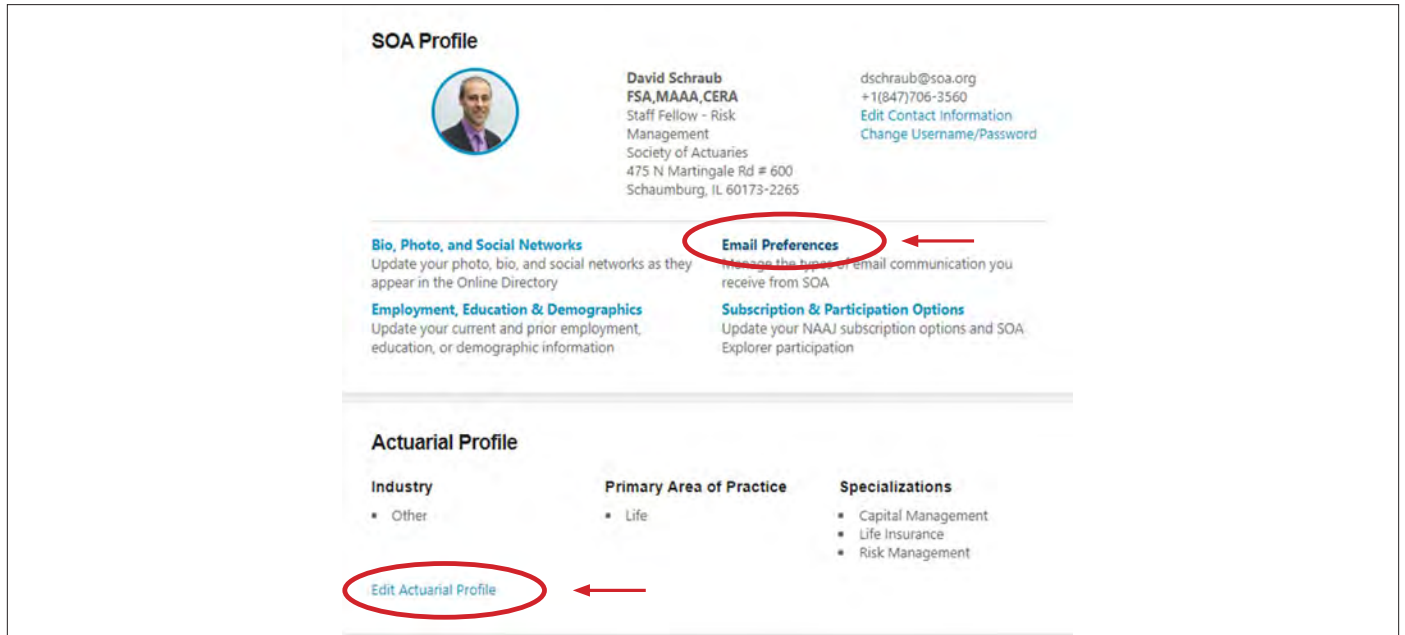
SOA Profile

David Schraub
FSA,MAAA,CERA
Staff Fellow - Risk Management
Society of Actuaries
475 N Martingale Rd # 600
Schaumburg, IL 60173-2265

dschraub@soa.org
+1(847)706-3560
Edit Contact Information
Change Username/Password

Bio, Photo, and Social Networks
Update your photo, bio, and social networks as they appear in the Online Directory

Email Preferences
Manage the types of email communication you receive from SOA

Employment, Education & Demographics
Update your current and prior employment, education, or demographic information

Subscription & Participation Options
Update your NAAJ subscription options and SOA Explorer participation

Actuarial Profile

Industry
• Other

Primary Area of Practice
• Life

Specializations
• Capital Management
• Life Insurance
• Risk Management

Edit Actuarial Profile